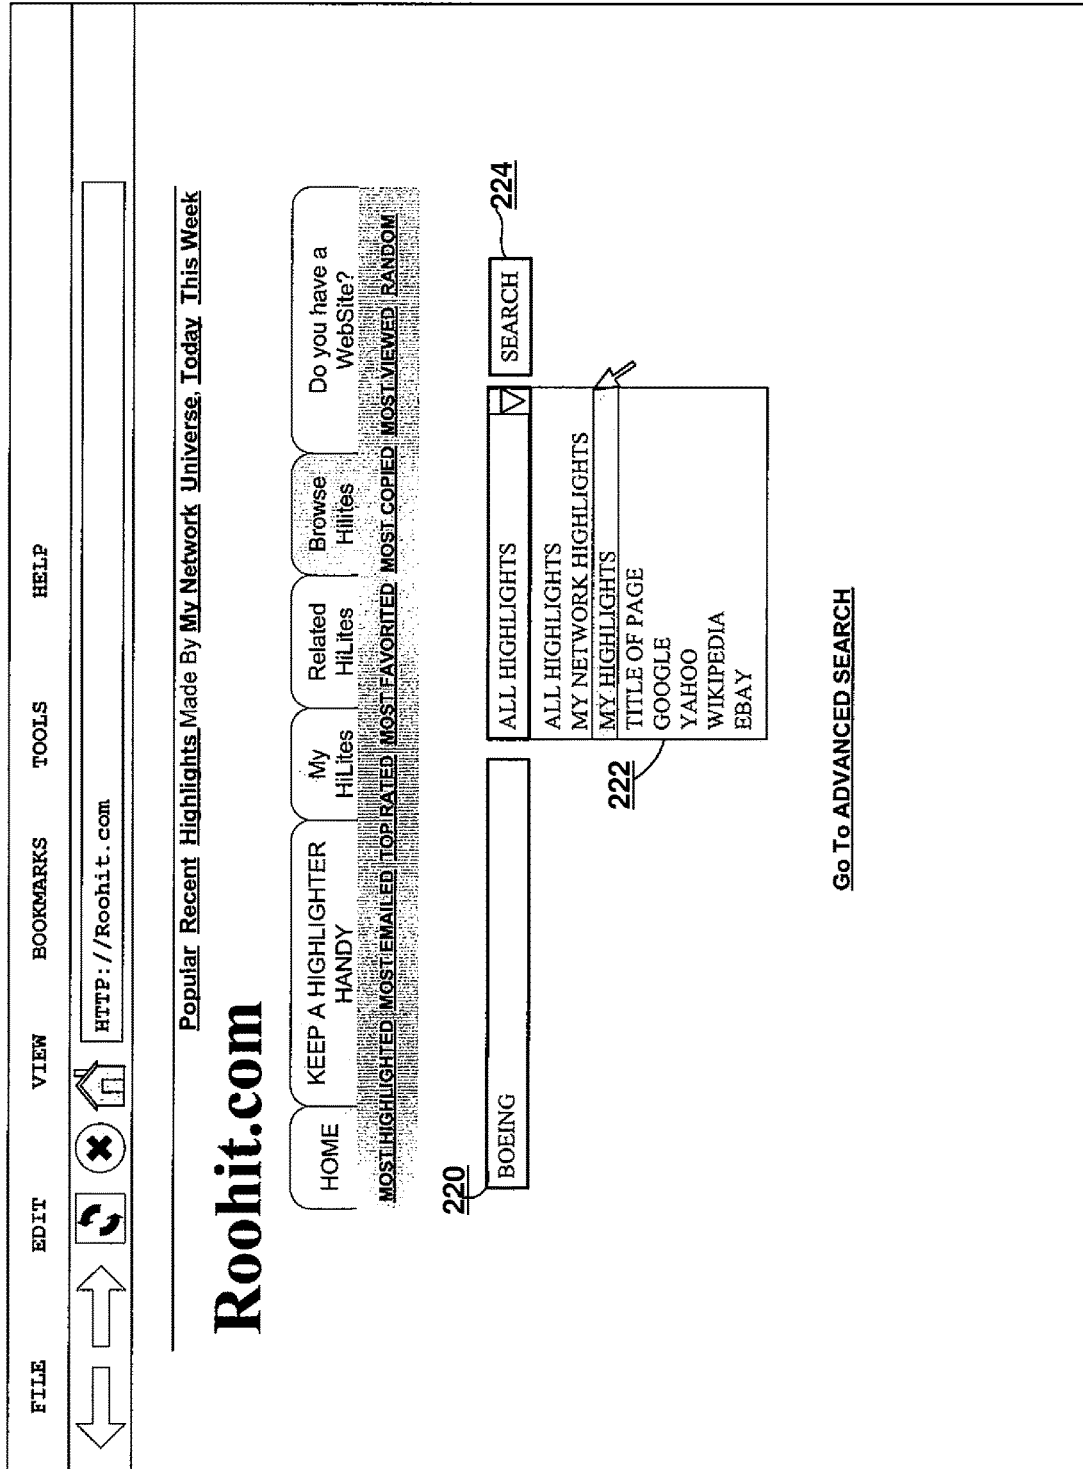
FILE EDIT VIEW BOOKMARKS TOOLS HELP

HTTP://Roohit.com

Roohit.com

Popular Recent Highlights Made By My Network Universe, Today This Week

HOME
KEEP A HIGHLIGHTER HANDY
My HiLites
Related HiLites
Browse Hilites
Do you have a WebSite?

MOST HIGHLIGHTED MOST EMAILED TOP RATED MOST FAVORITED MOST COPIED MOST VIEWED RANDOM

220
BOEING
ALL HIGHLIGHTS
SEARCH
224

ALL HIGHLIGHTS
MY NETWORK HIGHLIGHTS
MY HIGHLIGHTS
TITLE OF PAGE
GOOGLE
YAHOO
WIKIPEDIA
EBAY

222

Go To ADVANCED SEARCH